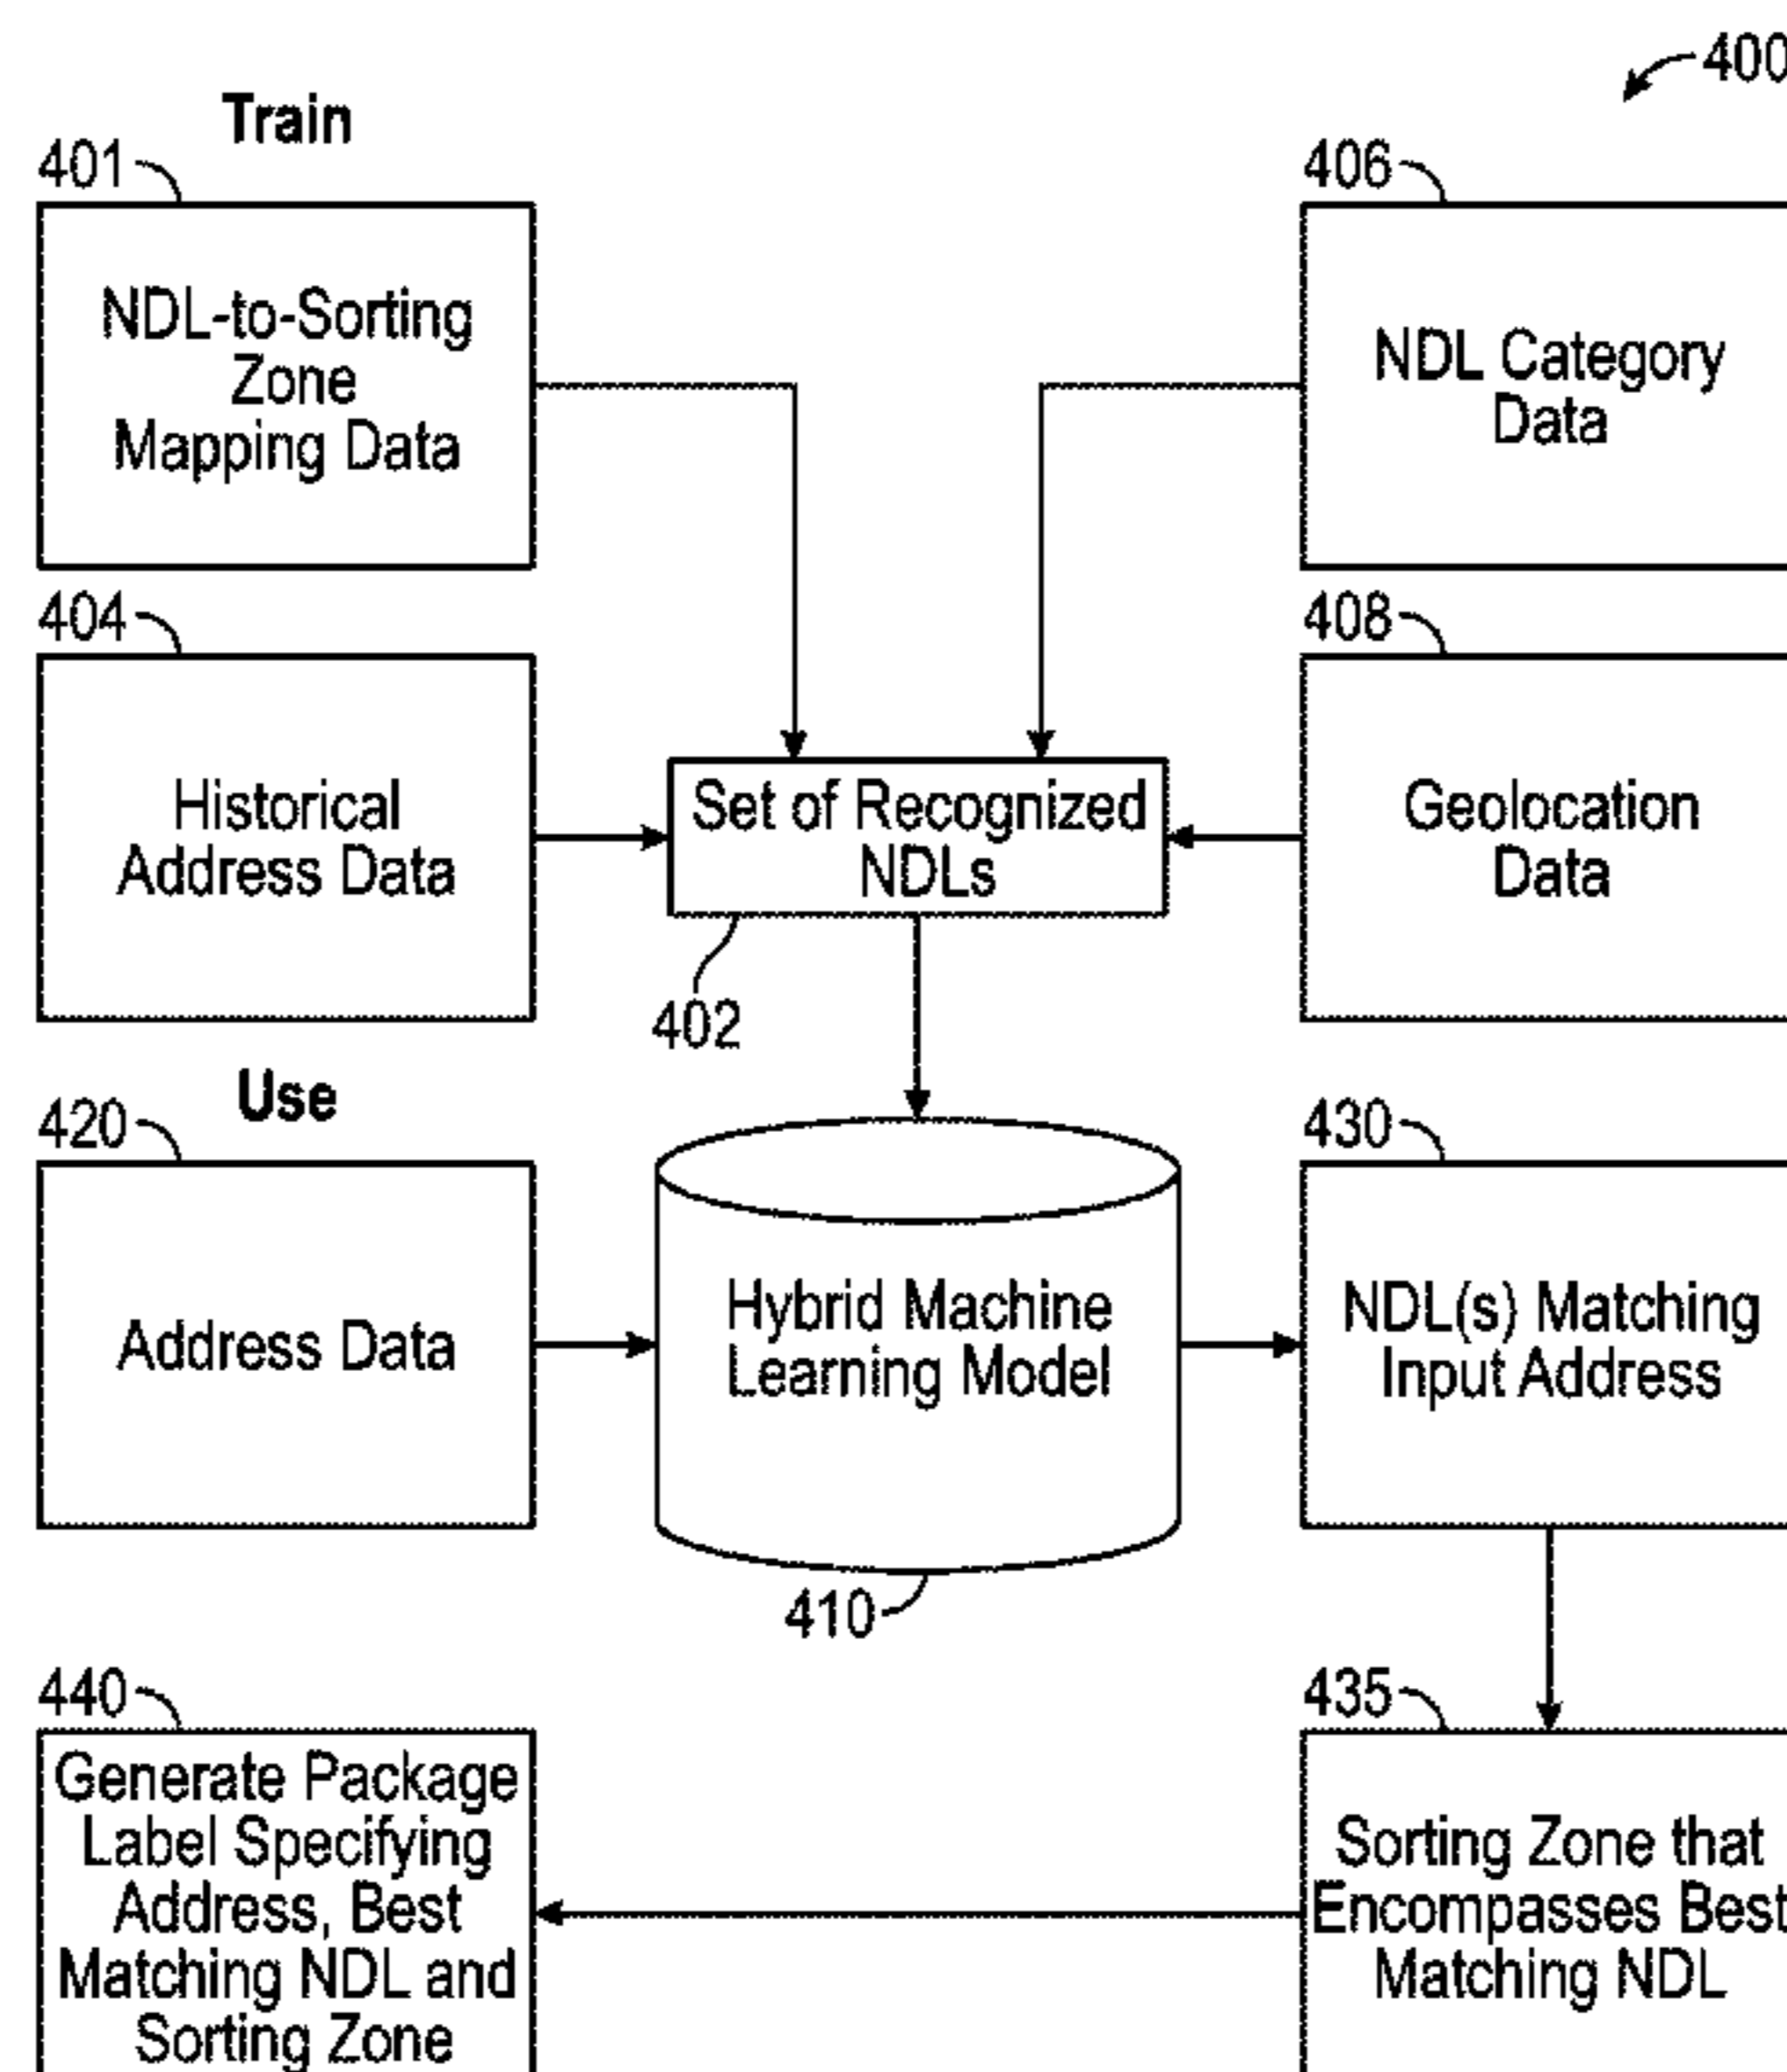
400

Train

401

NDL-to-Sorting Zone Mapping Data

406

NDL Category Data

404

Historical Address Data

Set of Recognized NDLs

402

408

Geolocation Data

Use

420

Address Data

Hybrid Machine Learning Model

410

430

NDL(s) Matching Input Address

440

Generate Package Label Specifying Address, Best Matching NDL and Sorting Zone

435

Sorting Zone that Encompasses Best Matching NDL